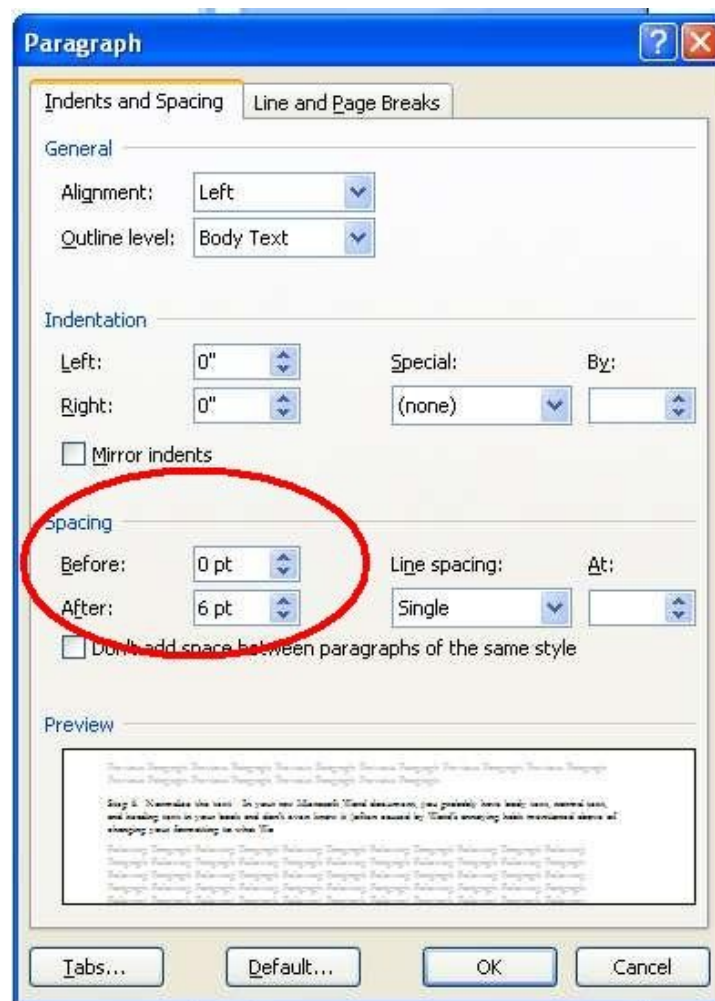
Paragraph

Indents and Spacing | Line and Page Breaks

General

Alignment: Left

Outline level: Body Text

Indentation

Left: 0"

Right: 0"

Special: (none)

By:

Mirror indents

Spacing

Before: 0 pt

After: 6 pt

Line spacing: Single

At:

Don't add space between paragraphs of the same style

Preview

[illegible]

Tabs... Default... OK Cancel